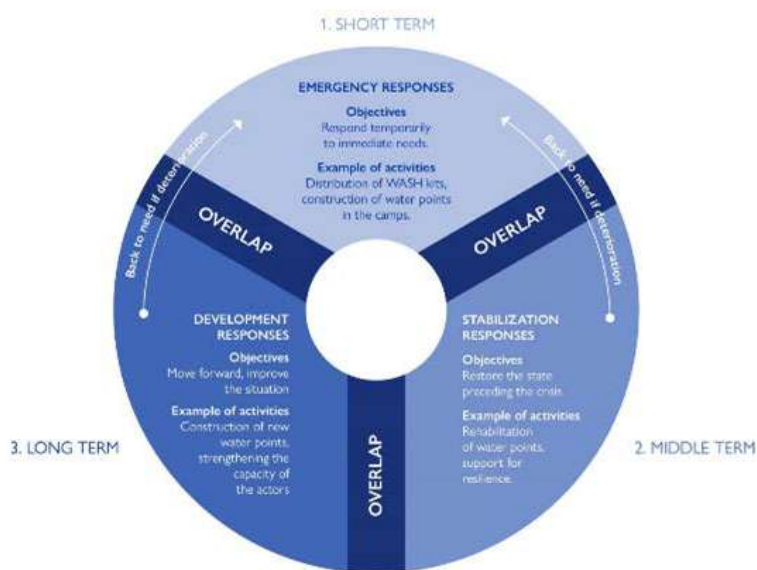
1. SHORT TERM

EMERGENCY RESPONSES

Objectives
Respond temporarily to immediate needs.

Example of activities
Distribution of WASH kits, construction of water points in the camps.

Back to need if deterioration

Back to need if deterioration

OVERLAP

OVERLAP

DEVELOPMENT RESPONSES

Objectives
Move forward, improve the situation

Example of activities
Construction of new water points, strengthening the capacity of the actors

STABILIZATION RESPONSES

Objectives
Restore the state preceding the crisis.

Example of activities
Rehabilitation of water points, support for resilience.

3. LONG TERM

OVERLAP

2. MIDDLE TERM